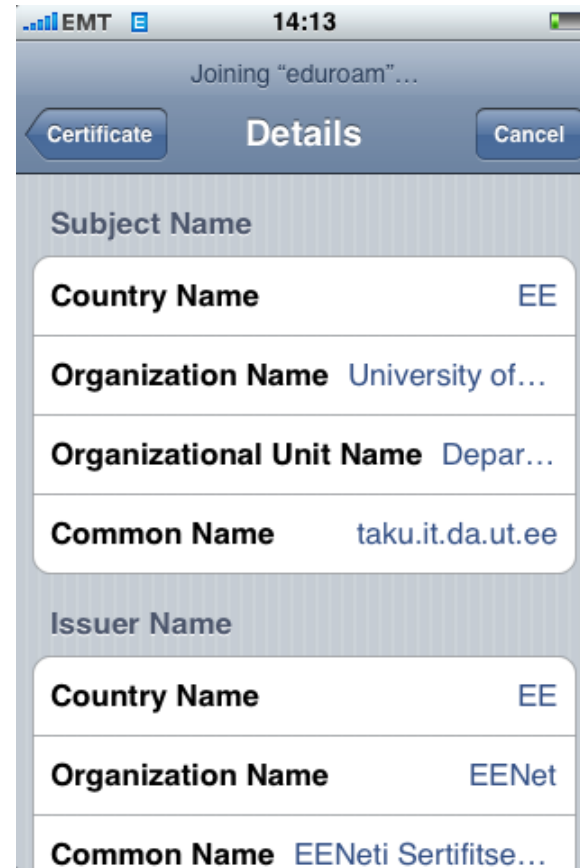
EMT E 14:13

Joining "eduroam"…

Certificate Details Cancel

Subject Name

Country Name EE

Organization Name University of…

Organizational Unit Name Depar…

Common Name taku.it.da.ut.ee

Issuer Name

Country Name EE

Organization Name EENet

Common Name EENeti Sertifitse…